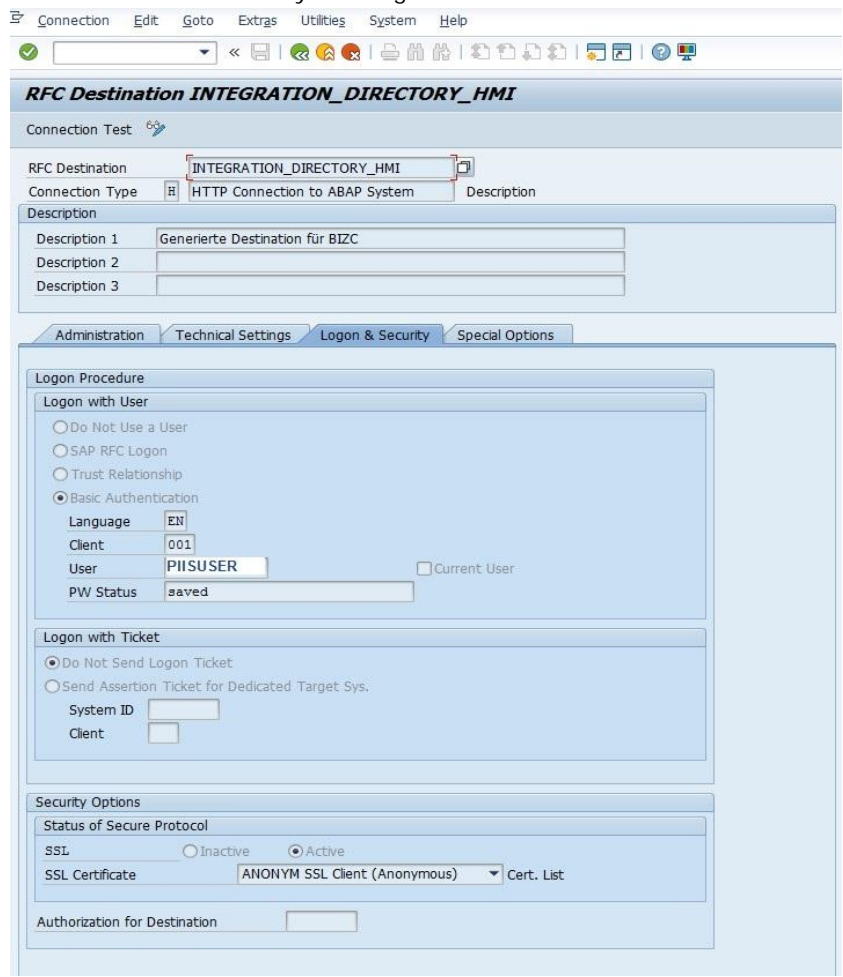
Connection Edit Goto Extras Utilities System Help

RFC Destination INTEGRATION_DIRECTORY_HMI

Connection Test

RFC Destination INTEGRATION_DIRECTORY_HMI
Connection Type H HTTP Connection to ABAP System Description

Description
Description 1 Generierte Destination für BIZC
Description 2
Description 3

Administration Technical Settings Logon & Security Special Options

Logon Procedure
Logon with User
Do Not Use a User
SAP RFC Logon
Trust Relationship
Basic Authentication
Language EN
Client 001
User PIISUSER Current User
PW Status saved

Logon with Ticket
Do Not Send Logon Ticket
Send Assertion Ticket for Dedicated Target Sys.
System ID
Client

Security Options
Status of Secure Protocol
SSL Inactive Active
SSL Certificate ANONYM SSL Client (Anonymous) Cert. List

Authorization for Destination